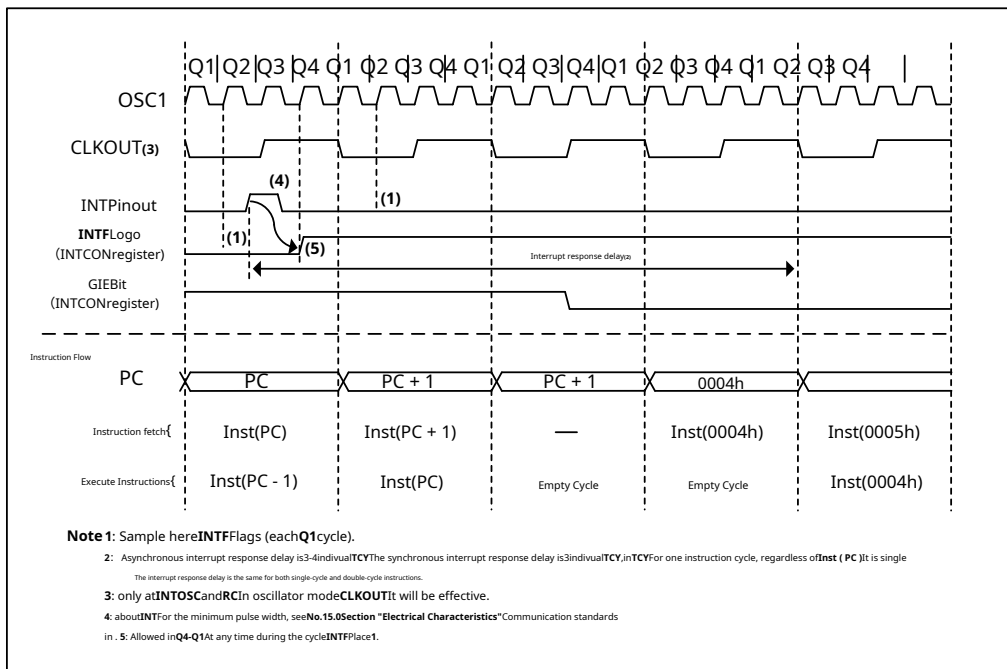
Q1 Q2 Q3 Q4 Q1 Q2 Q3 Q4 Q1 Q2 Q3 Q4 Q1 Q2 Q3 Q4 Q1 Q2 Q3 Q4

OSC1

CLKOUT(3)

INTPinout

(4)

(1)

INTFLogo (INTCONregister)

(1)

(5)

Interrupt response delay(2)

GIEBit (INTCONregister)

Instruction Flow

PC

PC

PC + 1

PC + 1

0004h

Instruction fetch{

Inst(PC)

Inst(PC + 1)

—

Inst(0004h)

Inst(0005h)

Execute Instructions{

Inst(PC - 1)

Inst(PC)

Empty Cycle

Empty Cycle

Inst(0004h)

Note 1: Sample hereINTFFlags (eachQ1cycle).

2: Asynchronous interrupt response delay is3-4indivualTCYThe synchronous interrupt response delay is3indivualTCY,inTCYFor one instruction cycle, regardless ofInst ( PC )It is single

The interrupt response delay is the same for both single-cycle and double-cycle instructions.

3: only atINTOSCandRCIn oscillator modeCLKOUTIt will be effective.

4: aboutINTFor the minimum pulse width, seeNo.15.0Section "Electrical Characteristics"Communication standards

in . 5: Allowed inQ4-Q1At any time during the cycleINTFPlace1.